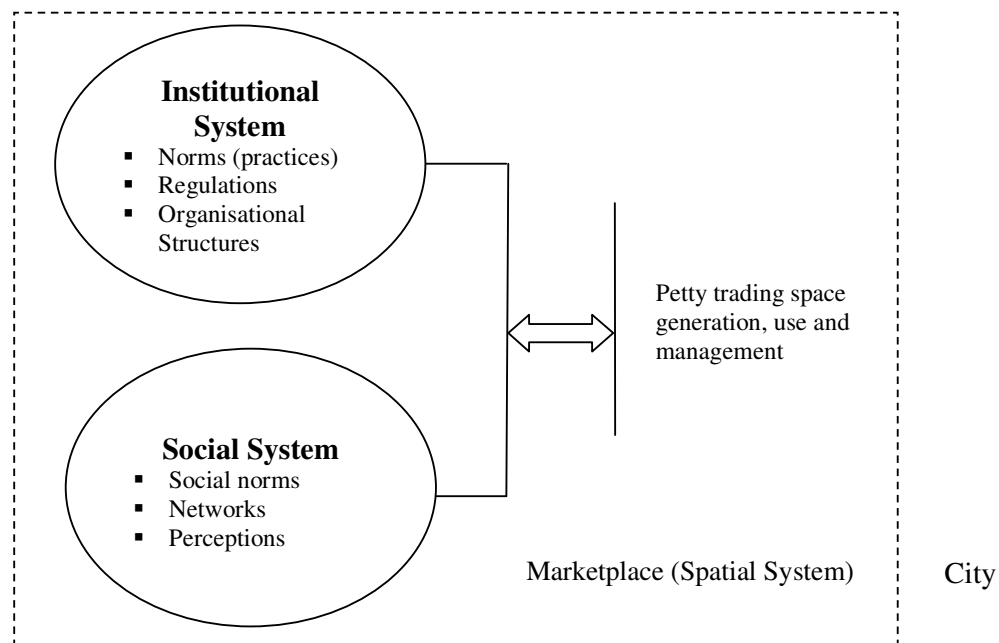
**Institutional System**
- Norms (practices)
- Regulations
- Organisational Structures

Petty trading space generation, use and management

**Social System**
- Social norms
- Networks
- Perceptions

Marketplace (Spatial System)

City